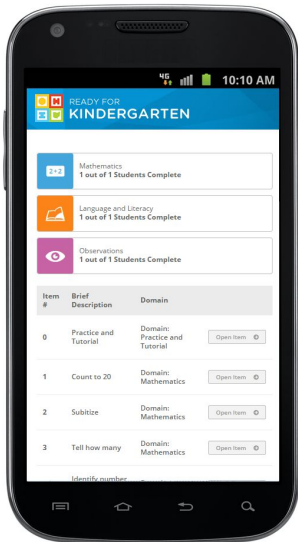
4G 10:10 AM

READY FOR KINDERGARTEN

2+2 Mathematics
1 out of 1 Students Complete

Language and Literacy
1 out of 1 Students Complete

Observations
1 out of 1 Students Complete

| Item # | Brief Description | Domain | |
|---|---|---|---|
| 0 | Practice and Tutorial | Domain: Practice and Tutorial | Open Item |
| 1 | Count to 20 | Domain: Mathematics | Open Item |
| 2 | Subitize | Domain: Mathematics | Open Item |
| 3 | Tell how many | Domain: Mathematics | Open Item |
| | Identify number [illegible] | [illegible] | |